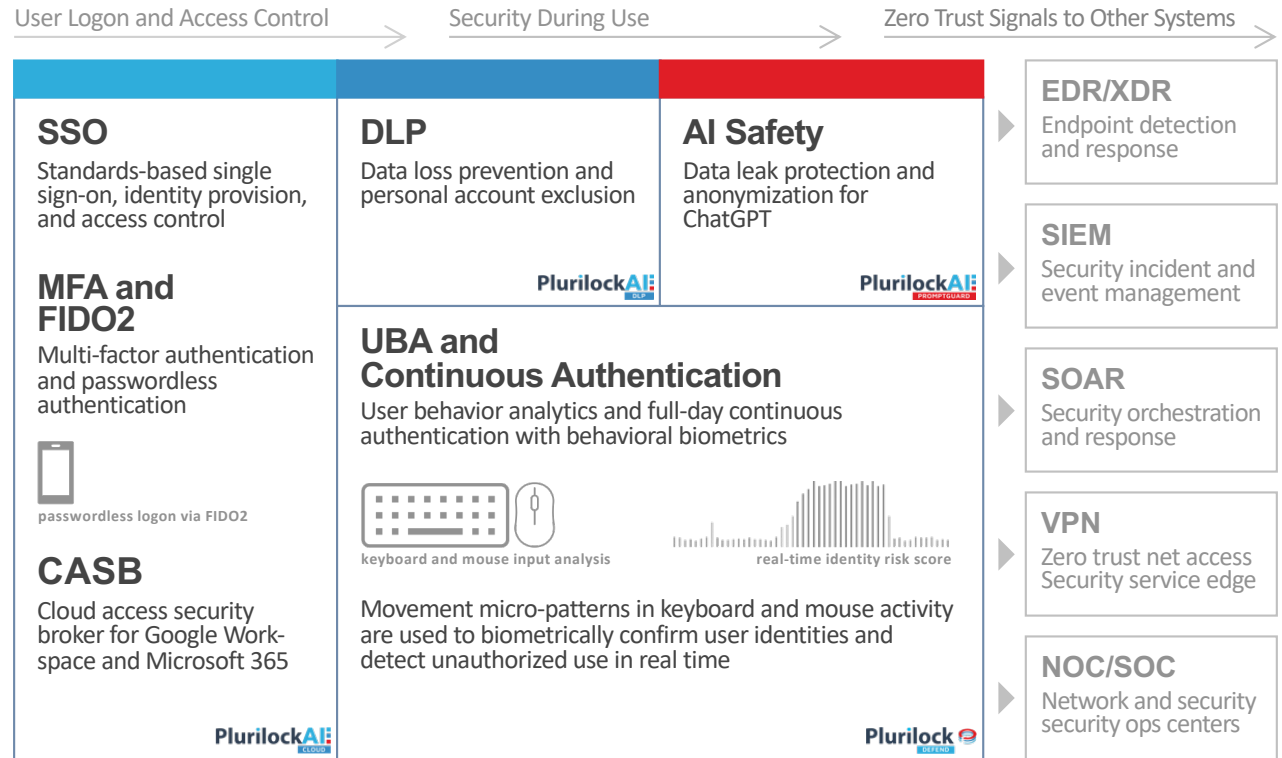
User Logon and Access Control

Security During Use

Zero Trust Signals to Other Systems

SSO

Standards-based single sign-on, identity provision, and access control

MFA and FIDO2

Multi-factor authentication and passwordless authentication

passwordless logon via FIDO2

CASB

Cloud access security broker for Google Workspace and Microsoft 365

PlurilockAI CLOUD

DLP

Data loss prevention and personal account exclusion

PlurilockAI DLP

AI Safety

Data leak protection and anonymization for ChatGPT

PlurilockAI PROMPTGUARD

UBA and Continuous Authentication

User behavior analytics and full-day continuous authentication with behavioral biometrics

keyboard and mouse input analysis

real-time identity risk score

Movement micro-patterns in keyboard and mouse activity are used to biometrically confirm user identities and detect unauthorized use in real time

Plurilock DEFEND

EDR/XDR

Endpoint detection and response

SIEM

Security incident and event management

SOAR

Security orchestration and response

VPN

Zero trust net access Security service edge

NOC/SOC

Network and security security ops centers